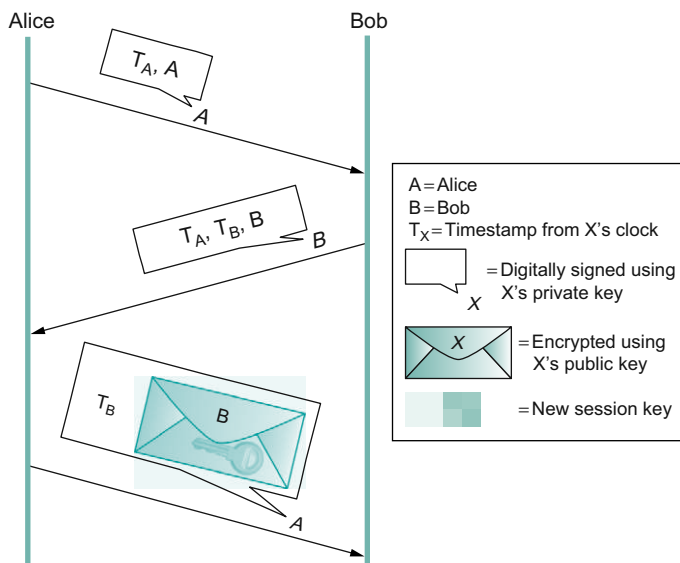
Alice

Bob

$T_A$, $A$

$A$

$T_A$, $T_B$, $B$

$B$

$T_B$

$B$

$A$

A = Alice
B = Bob
$T_X$ = Timestamp from X's clock

= Digitally signed using X's private key

$X$

$X$

= Encrypted using X's public key

= New session key